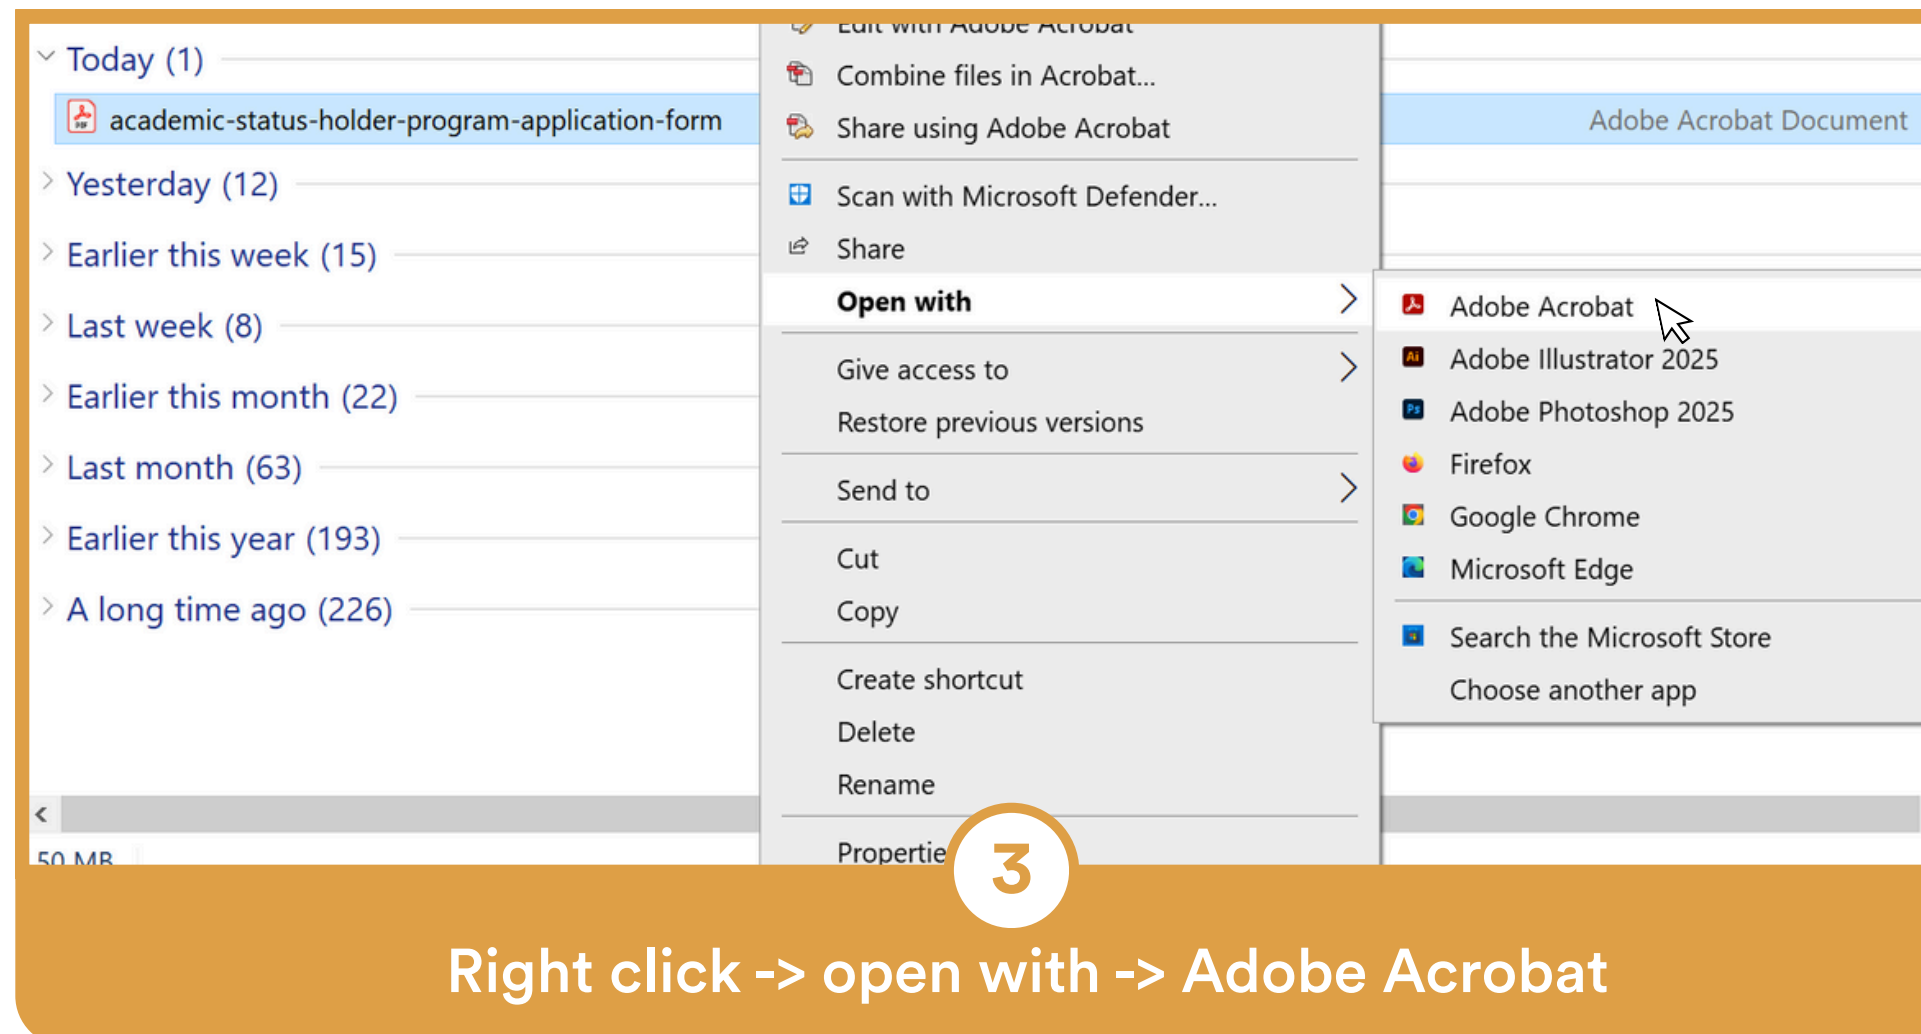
Today (1)

academic-status-holder-program-application-form

Adobe Acrobat Document

Yesterday (12)

Earlier this week (15)

Last week (8)

Earlier this month (22)

Last month (63)

Earlier this year (193)

A long time ago (226)

50 MB

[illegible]

Combine files in Acrobat...

Share using Adobe Acrobat

Scan with Microsoft Defender...

Share

Open with

Give access to

Restore previous versions

Send to

Cut

Copy

Create shortcut

Delete

Rename

Propertie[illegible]

Adobe Acrobat

Adobe Illustrator 2025

Adobe Photoshop 2025

Firefox

Google Chrome

Microsoft Edge

Search the Microsoft Store

Choose another app

3

Right click -> open with -> Adobe Acrobat